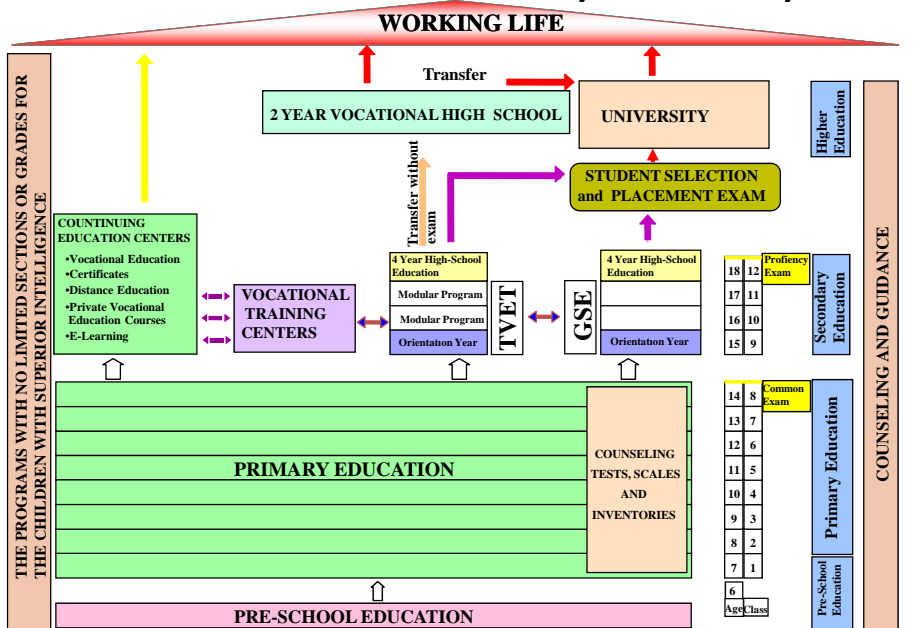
WORKING LIFE

THE PROGRAMS WITH NO LIMITED SECTIONS OR GRADES FOR THE CHILDREN WITH SUPERIOR INTELLIGENCE

Transfer

2 YEAR VOCATIONAL HIGH SCHOOL

UNIVERSITY

Higher Education

COUNSELING AND GUIDANCE

Transfer without exam

STUDENT SELECTION and PLACEMENT EXAM

COUNTINUING EDUCATION CENTERS
•Vocational Education
•Certificates
•Distance Education
•Private Vocational Education Courses
•E-Learning

VOCATIONAL TRAINING CENTERS

4 Year High-School Education
Modular Program
Modular Program
Orientaton Year

TVET

GSE

4 Year High-School Education
Orientaton Year

| 18 | 12 |
|---|---|
| 17 | 11 |
| 16 | 10 |
| 15 | 9 |

Profiency Exam

Secondary Education

Common Exam

| 14 | 8 |
|---|---|
| 13 | 7 |
| 12 | 6 |
| 11 | 5 |
| 10 | 4 |
| 9 | 3 |
| 8 | 2 |
| 7 | 1 |
| 6 | |
| Age | Class |

PRIMARY EDUCATION

COUNSELING TESTS, SCALES AND INVENTORIES

Primary Education

Pre-School Education

PRE-SCHOOL EDUCATION